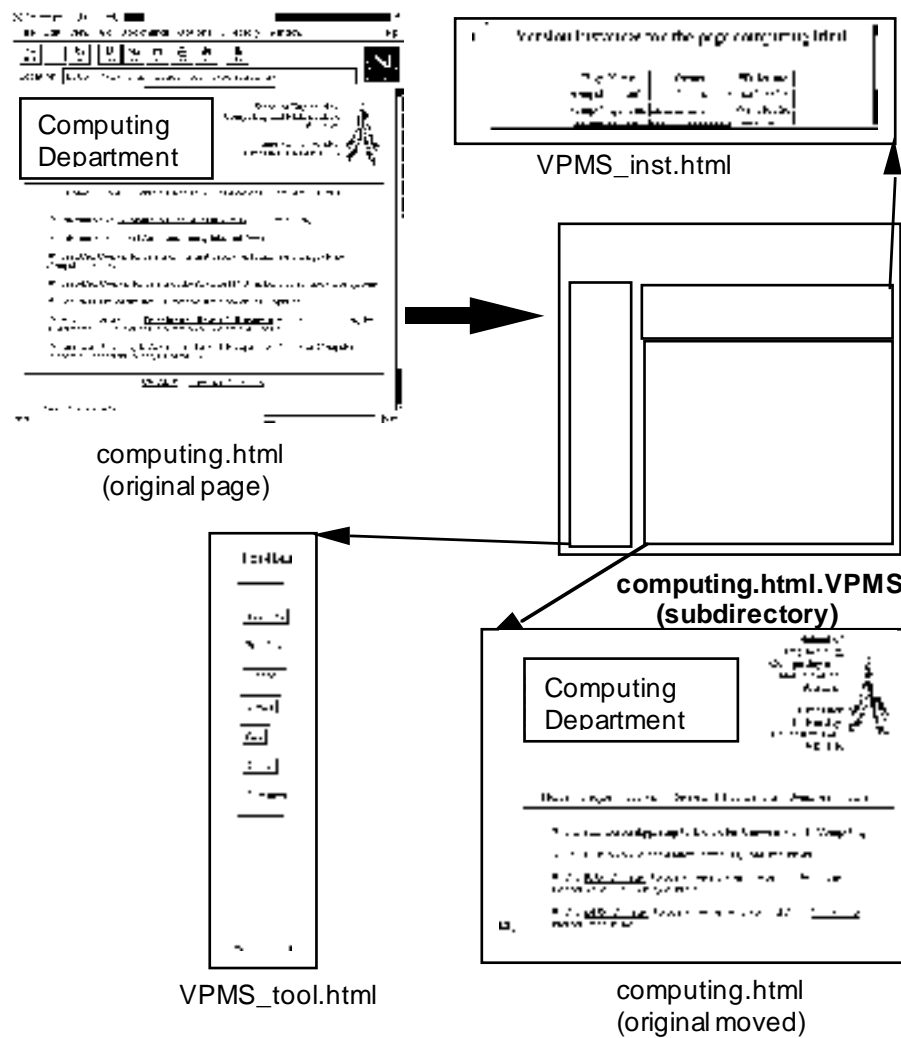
Computing Department

computing.html
(original page)

Version Instances for the page computing.html

VPMS_inst.html

computing.html.VPMS
(subdirectory)

Computing Department

VPMS_tool.html

computing.html
(original moved)